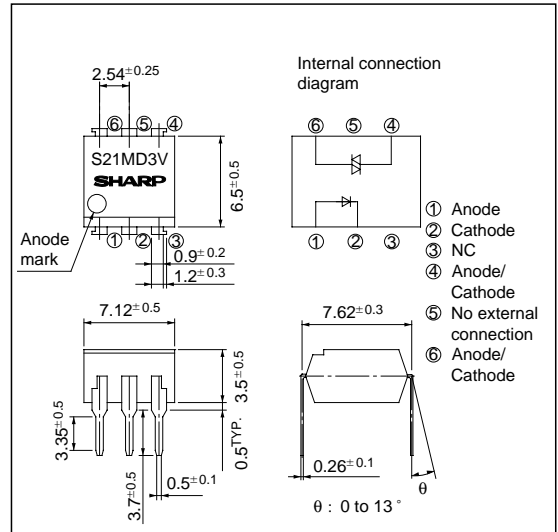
$2.54^{\pm0.25}$

⑥ ⑤ ④

S21MD3V

SHARP

$6.5^{\pm0.5}$

Anode mark

① ② ③

$0.9^{\pm0.2}$

$1.2^{\pm0.3}$

Internal connection diagram

⑥ ⑤ ④

① ② ③

① Anode
② Cathode
③ NC
④ Anode/ Cathode
⑤ No external connection
⑥ Anode/ Cathode

$7.12^{\pm0.5}$

$3.5^{\pm0.5}$

$3.35^{\pm0.5}$

$0.5^{TYP.}$

$3.7^{\pm0.5}$

$0.5^{\pm0.1}$

$7.62^{\pm0.3}$

$0.26^{\pm0.1}$

θ

θ : 0 to 13 °